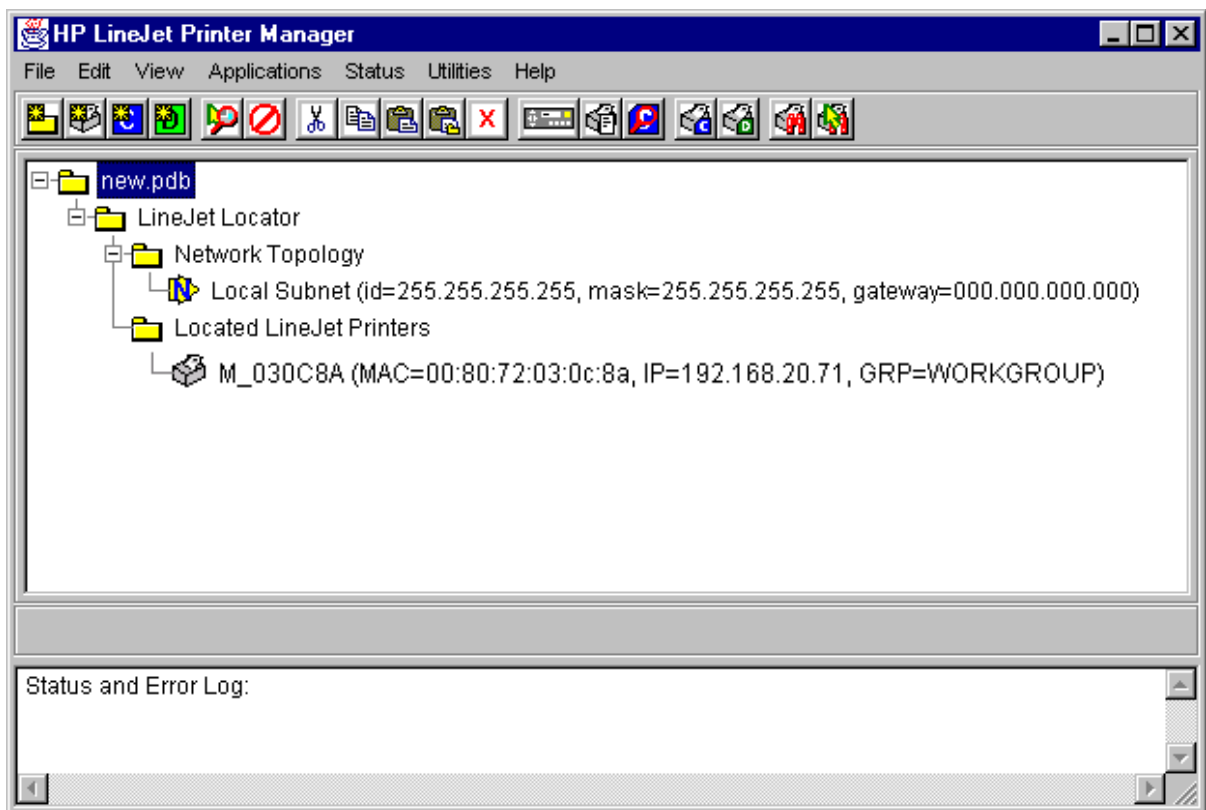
HP LineJet Printer Manager

File Edit View Applications Status Utilities Help

new.pdb
LineJet Locator
Network Topology
Local Subnet (id=255.255.255.255, mask=255.255.255.255, gateway=000.000.000.000)
Located LineJet Printers
M_030C8A (MAC=00:80:72:03:0c:8a, IP=192.168.20.71, GRP=WORKGROUP)

Status and Error Log: